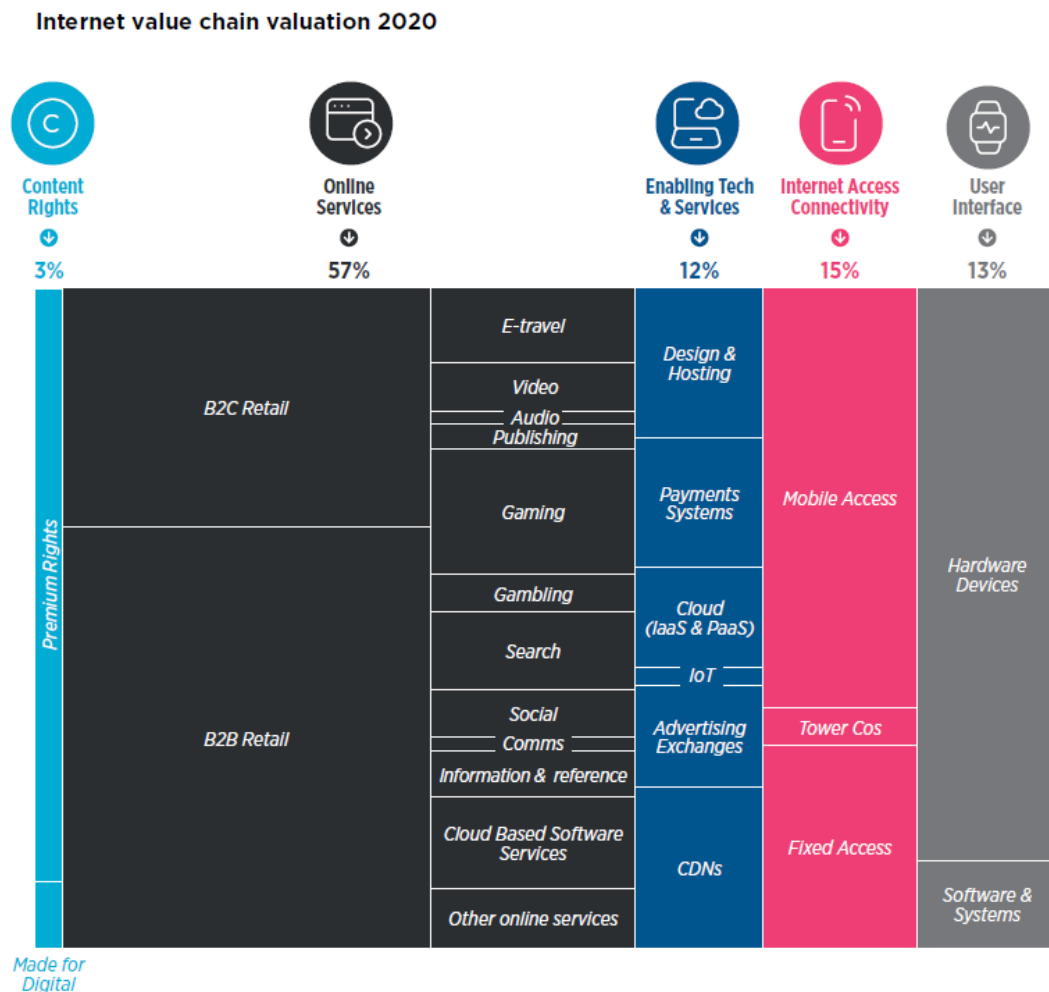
Internet value chain valuation 2020

Content Rights
3%

Online Services
57%

Enabling Tech & Services
12%

Internet Access Connectivity
15%

User Interface
13%

Premium Rights

Made for Digital

B2C Retail

B2B Retail

E-travel

Video

Audio

Publishing

Gaming

Gambling

Search

Social

Comms

Information & reference

Cloud Based Software Services

Other online services

Design & Hosting

Payments Systems

Cloud (IaaS & PaaS)

IoT

Advertising Exchanges

CDNs

Mobile Access

Tower Cos

Fixed Access

Hardware Devices

Software & Systems